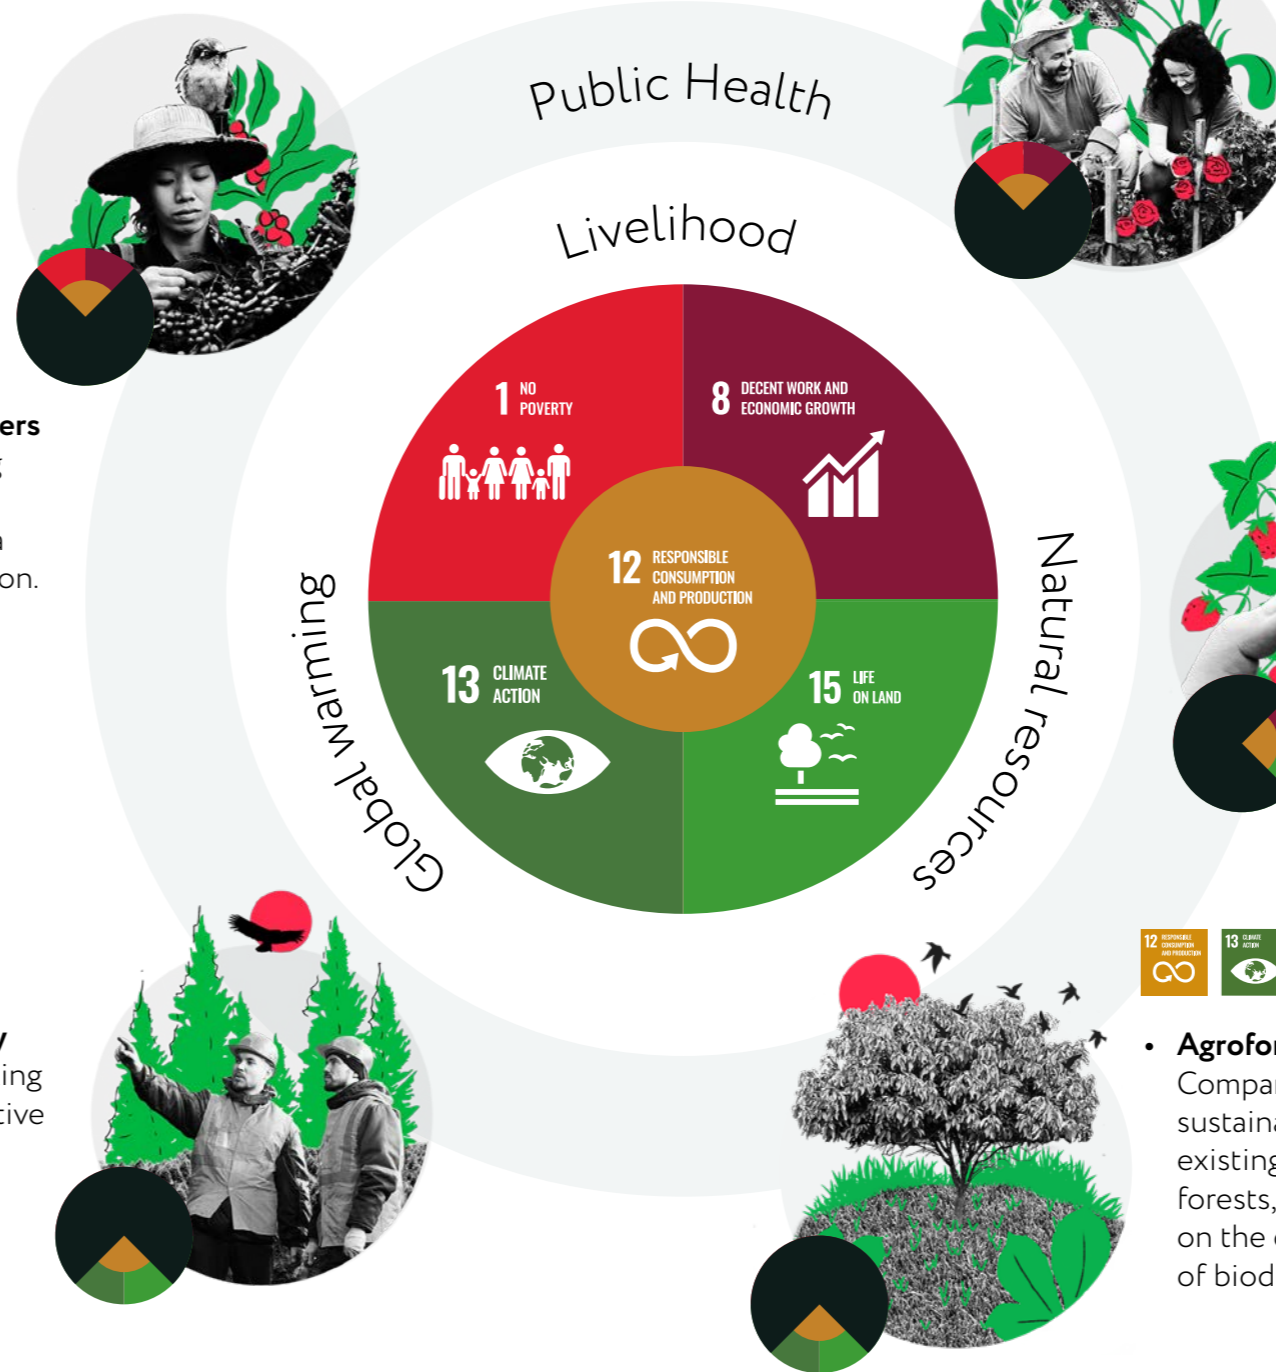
Public Health

Livelihood

Global warming

Natural resources

1 NO POVERTY

8 DECENT WORK AND ECONOMIC GROWTH

12 RESPONSIBLE CONSUMPTION AND PRODUCTION

13 CLIMATE ACTION

15 LIFE ON LAND

ers
g
a
on.

y
ing
tive

12 RESPONSIBLE CONSUMPTION AND PRODUCTION

13 CLIMATE ACTION

• Agrofor
Compa
sustaina
existing
forests,
on the
of biod